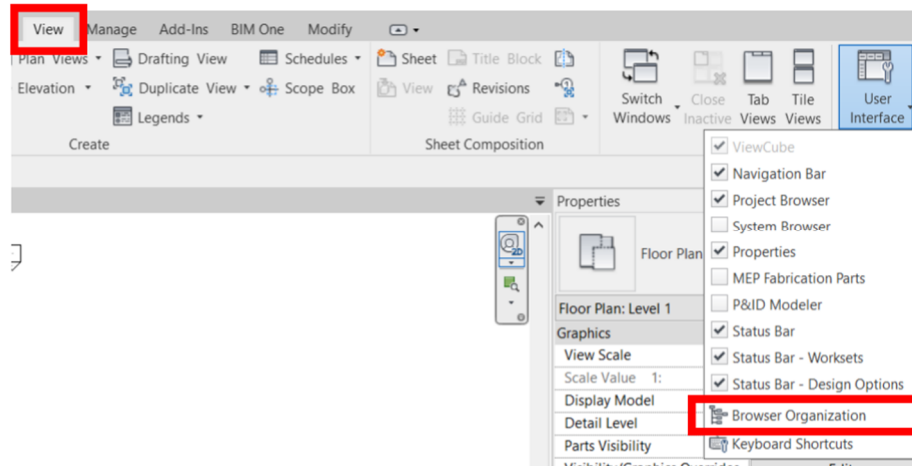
View Manage Add-Ins BIM One Modify

Plan Views ▾ Drafting View Schedules ▾ Sheet Title Block
Elevation ▾ Duplicate View ▾ Scope Box View Revisions
Legends ▾ Guide Grid
Create Sheet Composition

Switch Windows Close Inactive Tab Views Tile Views User Interface

Properties
Floor Plan
Floor Plan: Level 1
Graphics
View Scale
Scale Value 1:
Display Model
Detail Level
Parts Visibility

ViewCube
Navigation Bar
Project Browser
System Browser
Properties
MEP Fabrication Parts
P&ID Modeler
Status Bar
Status Bar - Worksets
Status Bar - Design Options
Browser Organization
Keyboard Shortcuts